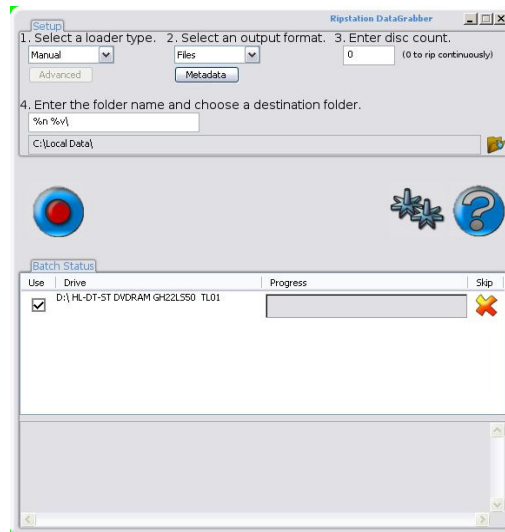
Ripstation DataGrabber

Setup

1. Select a loader type.
Manual
Advanced

2. Select an output format.
Files
Metadata

3. Enter disc count.
0
(0 to rip continuously)

4. Enter the folder name and choose a destination folder.
%n %v\
C:\Local Data\

Batch Status

| Use | Drive | Progress | Skip |
|---|---|---|---|
| ☑ | D:\ HL-DT-ST DVDRAM GH22LS50 TL01 | | |